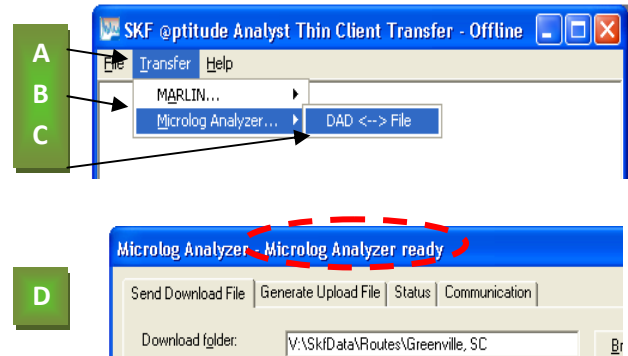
A
B
C
SKF @ptitude Analyst Thin Client Transfer - Offline
File Transfer Help
MARLIN...
Microlog Analyzer...
DAD <--> File

D
Microlog Analyzer - Microlog Analyzer ready
Send Download File | Generate Upload File | Status | Communication
Download folder: V:\SkfData\Routes\Greenville, SC
Br